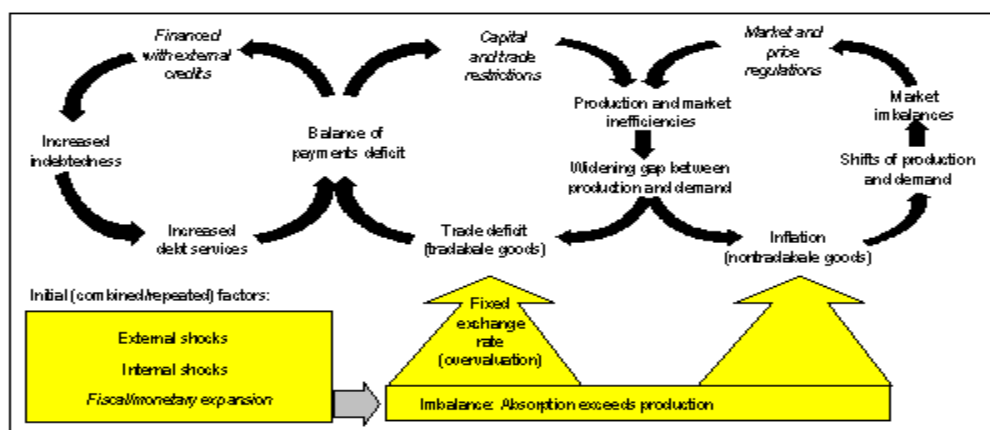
Financed with external credits

Capital and trade restrictions

Market and price regulations

Increased indebtedness

Balance of payments deficit

Production and market inefficiencies

Market imbalances

Widening gap between production and demand

Shifts of production and demand

Increased debt services

Trade deficit (tradable goods)

Inflation (nontradable goods)

Initial (combined/repeated) factors:

External shocks

Internal shocks

Fiscal/monetary expansion

Fixed exchange rate (overvaluation)

Imbalance: Absorption exceeds production